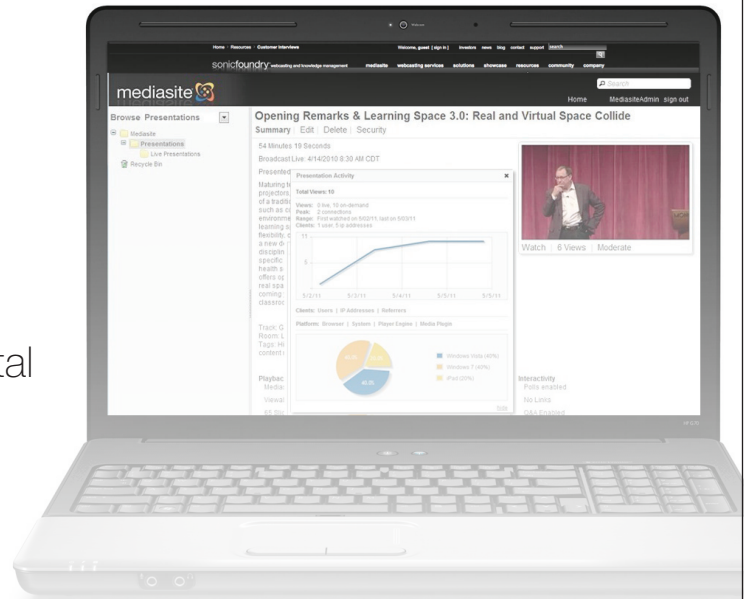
tal

Home · Resources · Customer Interviews Welcome, guest [ sign in ] investors news blog contact support search

sonicfoundry webcasting and knowledge management mediasite webcasting services solutions showcase resources community company

mediasite

Search

Home MediasiteAdmin sign out

Browse Presentations

Mediasite
Presentations
Live Presentations
Recycle Bin

Opening Remarks & Learning Space 3.0: Real and Virtual Space Collide

Summary | Edit | Delete | Security

54 Minutes 19 Seconds

Broadcast Live: 4/14/2010 8:30 AM CDT

Presented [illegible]

Maturing t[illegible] projectors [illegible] of a traditi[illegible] such as cl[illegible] environme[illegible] learning s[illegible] flexibility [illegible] a new d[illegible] disciplin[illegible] specific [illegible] health s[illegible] offers sp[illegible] real spa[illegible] coming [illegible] classroo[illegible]

Presentation Activity

Total Views: 10

Views: 2 live, 10 on-demand
Peak: 2 connections
Range: First watched on 5/02/11, last on 5/03/11
Clients: 1 user, 5 ip addresses

5/2/11 5/3/11 5/4/11 5/5/11 5/6/11

Clients: Users | IP Addresses | Referrers

Platform: Browser | System | Player Engine | Media Plugin

Windows Vista (40%)
Windows 7 (40%)
iPad (20%)

Watch | 6 Views | Moderate

Track: G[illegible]
Room: L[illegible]
Tags: H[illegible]
content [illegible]

Playbac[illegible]

Interactivity
Polls enabled
No Links
Q&A Enabled